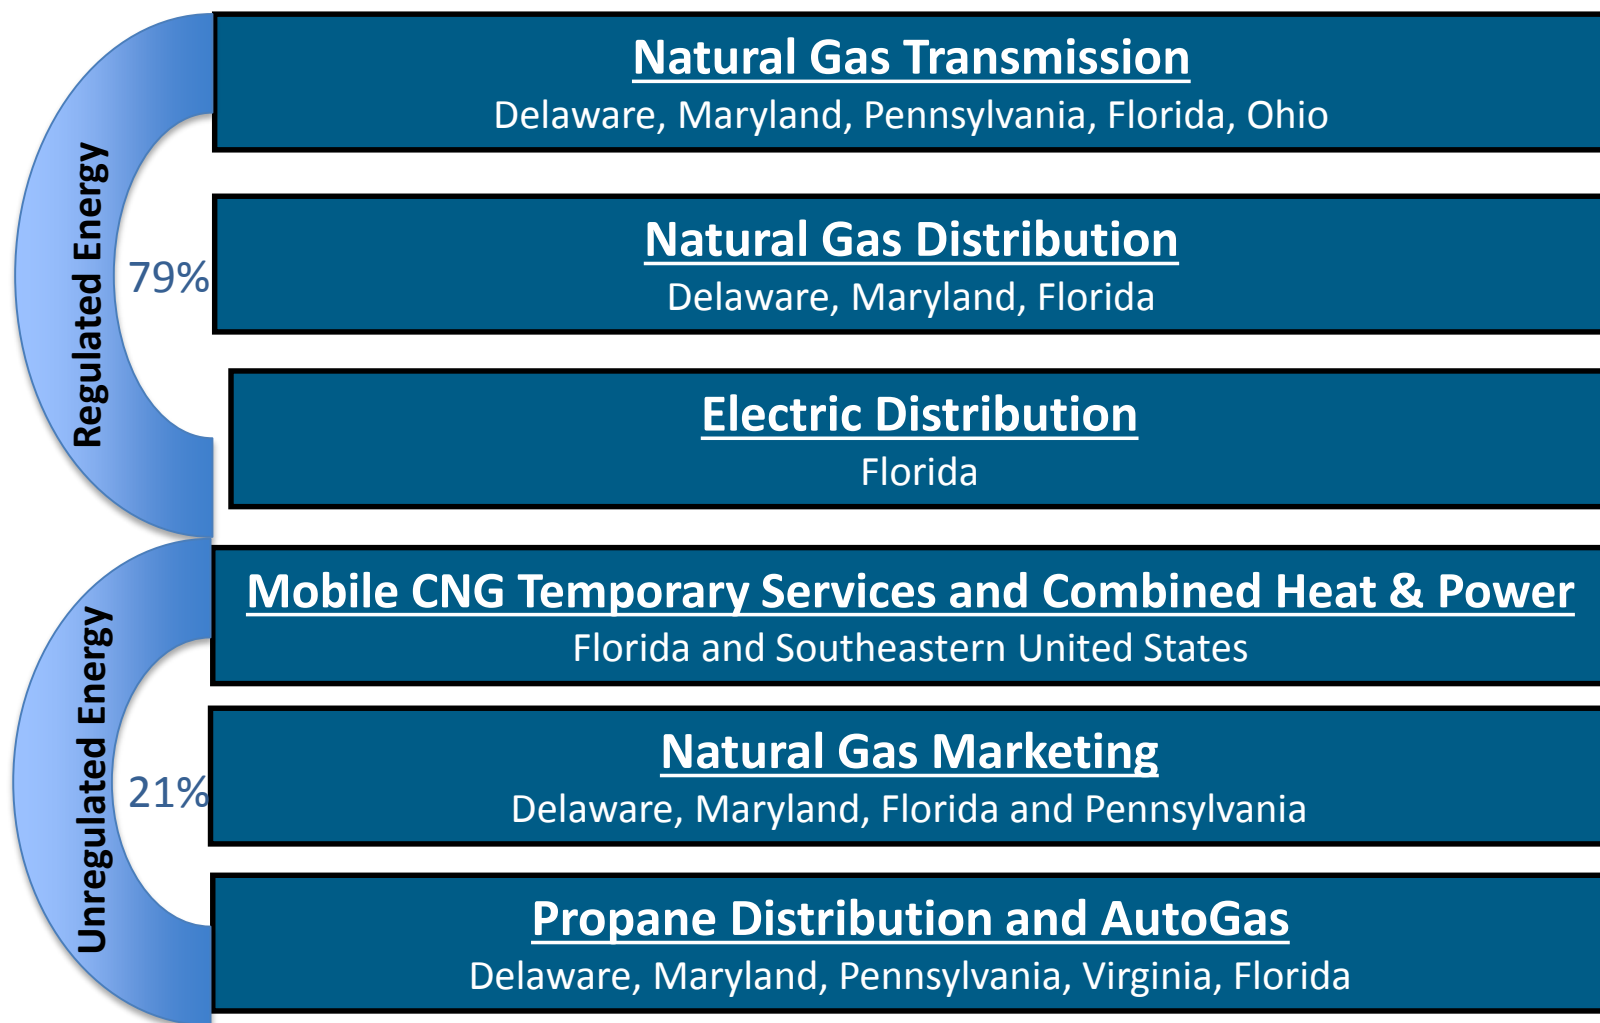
Regulated Energy

79%

Natural Gas Transmission
Delaware, Maryland, Pennsylvania, Florida, Ohio

Natural Gas Distribution
Delaware, Maryland, Florida

Electric Distribution
Florida

Unregulated Energy

21%

Mobile CNG Temporary Services and Combined Heat & Power
Florida and Southeastern United States

Natural Gas Marketing
Delaware, Maryland, Florida and Pennsylvania

Propane Distribution and AutoGas
Delaware, Maryland, Pennsylvania, Virginia, Florida